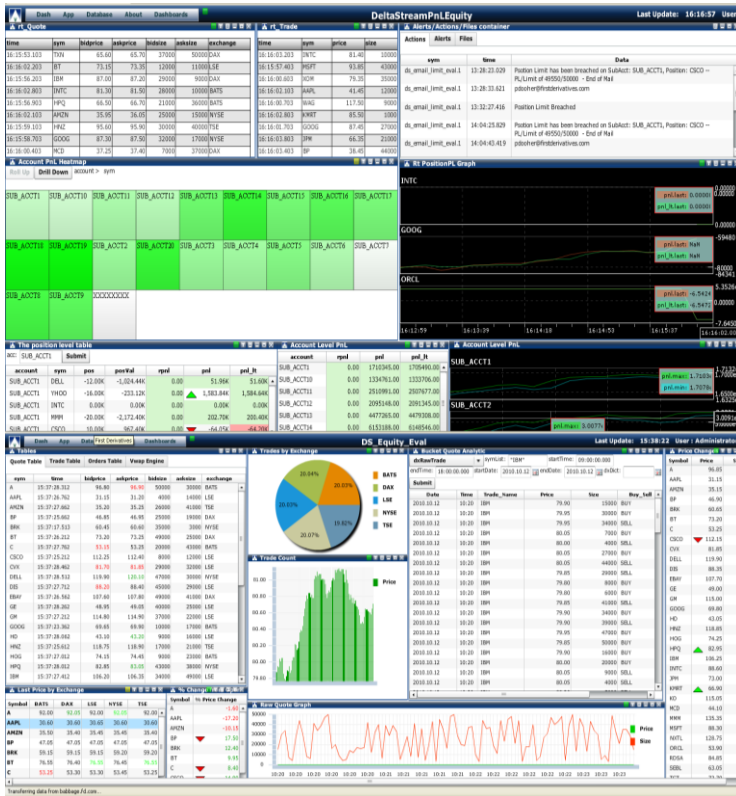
Dash App Database About Dashboards

DeltaStreamPnLEquity

Last Update: 16:16:57 User:

rt_Quote

| time | sym | bidprice | askprice | bidsize | asksize | exchange |
|---|---|---|---|---|---|---|
| 16:15:53.103 | TXN | 65.60 | 65.70 | 37000 | 50000 | DAX |
| 16:16:02.203 | BT | 73.15 | 73.35 | 12000 | 11000 | LSE |
| 16:15:56.203 | IBM | 87.00 | 87.20 | 29000 | 9000 | DAX |
| 16:16:02.803 | INTC | 81.30 | 81.50 | 28000 | 11000 | BATS |
| 16:15:56.903 | HPQ | 66.50 | 66.70 | 21000 | 36000 | BATS |
| 16:16:02.603 | AMZN | 35.95 | 36.05 | 25000 | 15000 | NYSE |
| 16:15:59.103 | HNZ | 95.60 | 95.90 | 30000 | 40000 | TSE |
| 16:15:58.703 | GOOG | 87.30 | 87.50 | 32000 | 17000 | NYSE |
| 16:16:00.403 | MCD | 37.25 | 37.40 | 7000 | 37000 | DAX |

rt_Trade

| time | sym | price | size |
|---|---|---|---|
| 16:16:03.203 | INTC | 81.40 | 10000 |
| 16:15:57.403 | MSFT | 93.85 | 43000 |
| 16:16:00.603 | XOM | 79.35 | 35000 |
| 16:16:02.103 | AAPL | 41.45 | 12000 |
| 16:16:00.703 | WAG | 117.50 | 9000 |
| 16:16:02.803 | KMRT | 85.50 | 1000 |
| 16:16:01.703 | GOOG | 87.45 | 27000 |
| 16:16:02.503 | FM | 66.35 | 21000 |
| 16:16:03.403 | BP | 36.45 | 44000 |

Alerts/Actions/Files container

Actions Alerts Files

| sym | time | Data |
|---|---|---|
| ds_email_limit_eval.1 | 13:28:23.029 | Position Limit has been breached on SubAcct: SUB_ACCT1, Position: CSCO - PL/Limit of 49550/50000 - End of Mail |
| ds_email_limit_eval.1 | 13:28:33.621 | pdosher@firstderivatives.com |
| ds_email_limit_eval.1 | 13:32:27.416 | Position Limit Breached |
| ds_email_limit_eval.1 | 14:04:25.829 | Position Limit has been breached on SubAcct: SUB_ACCT1, Position: CSCO - PL/Limit of 49550/50000 - End of Mail |
| ds_email_limit_eval.1 | 14:04:43.419 | pdosher@firstderivatives.com |

Account PnL Heatmap

Roll Up Drill Down account > sym

SUB_ACCT1 SUB_ACCT10 SUB_ACCT11 SUB_ACCT12 SUB_ACCT13 SUB_ACCT14 SUB_ACCT15 SUB_ACCT16 SUB_ACCT17
SUB_ACCT18 SUB_ACCT19 SUB_ACCT2 SUB_ACCT20 SUB_ACCT3 SUB_ACCT4 SUB_ACCT5 SUB_ACCT6 SUB_ACCT7
SUB_ACCT8 SUB_ACCT9 XXXXXXXXX

Rt PositionPL Graph

INTC pnl_last: 0.0000 pnl_h_last: 0.0000
GOOG pnl_last: NaN pnl_h_last: NaN -59480 -84341
ORCL 5.3526 pnl_last: -6.5424 pnl_h_last: -6.5472 -7.6450
16:12:59 16:13:39 16:14:18 16:14:53 16:15:37 16:16:02

The position level table

acc: SUB_ACCT1 Submit

| account | sym | pos | posVal | rpnl | pnl | pnl_lt |
|---|---|---|---|---|---|---|
| SUB_ACCT1 | DELL | -12.00K | -1,024.44K | 0.00 | 51.96K | 51.60K |
| SUB_ACCT1 | YHOO | -16.00K | -233.12K | 0.00 | 1,583.84K | 1,584.64K |
| SUB_ACCT1 | INTC | 0.00K | 0.00K | 0.00 | 0.00K | 0.00K |
| SUB_ACCT1 | MMM | -20.00K | -2,172.40K | 0.00 | 202.70K | 200.40K |
| SUB_ACCT1 | CSCO | 10.00K | 967.40K | 0.00 | -64.05K | -64.70K |

Account Level PnL

| account | rpnl | pnl | pnl_lt |
|---|---|---|---|
| SUB_ACCT1 | 0.00 | 1710345.00 | 1705490.00 |
| SUB_ACCT10 | 0.00 | 1334761.00 | 1333706.00 |
| SUB_ACCT11 | 0.00 | 2510991.00 | 2507677.00 |
| SUB_ACCT12 | 0.00 | 2095149.00 | 2091345.00 |
| SUB_ACCT13 | 0.00 | 4477265.00 | 4479308.00 |
| SUB_ACCT14 | 0.00 | 6153166.00 | 6148546.00 |

Account Level PnL

SUB_ACCT1 pnl_max: 1.7183e pnl_min: 1.7078e
SUB_ACCT2 pnl_max: 0.0077

Dash App Data First Derivatives Dashboards

DS_Equity_Eval

Last Update: 15:38:22 User : Administrato

Tables

Quote Table Trade Table Orders Table Vwap Engine

| sym | time | bidprice | askprice | bidsize | asksize | exchange |
|---|---|---|---|---|---|---|
| A | 15:37:28.312 | 96.80 | 96.90 | 9000 | 30000 | BATS |
| AAPL | 15:37:26.762 | 31.15 | 31.20 | 4000 | 14000 | LSE |
| AMZN | 15:37:27.662 | 35.20 | 35.25 | 26000 | 41000 | TSE |
| BP | 15:37:25.662 | 46.85 | 46.95 | 25000 | 19000 | DAX |
| BRK | 15:37:17.513 | 60.45 | 60.60 | 35000 | 3000 | NYSE |
| BT | 15:37:26.812 | 73.20 | 73.25 | 49000 | 25000 | DAX |
| C | 15:37:27.762 | 53.15 | 53.25 | 20000 | 43000 | BATS |
| CSCO | 15:37:25.512 | 112.25 | 112.40 | 8000 | 12000 | LSE |
| CVX | 15:37:28.062 | 81.70 | 81.85 | 29000 | 32000 | LSE |
| DELL | 15:37:28.512 | 119.90 | 120.10 | 47000 | 30000 | NYSE |
| DIS | 15:37:27.712 | 86.20 | 86.40 | 45000 | 29000 | LSE |
| EBAY | 15:37:26.562 | 107.60 | 107.80 | 49000 | 21000 | DAX |
| GE | 15:37:28.262 | 48.95 | 49.05 | 40000 | 27000 | DAX |
| GM | 15:37:27.212 | 114.80 | 114.90 | 37000 | 22000 | LSE |
| GOOG | 15:37:23.362 | 69.65 | 69.80 | 10000 | 17000 | BATS |
| HD | 15:37:28.062 | 43.10 | 43.20 | 9000 | 16000 | LSE |
| HNZ | 15:37:25.612 | 118.75 | 118.90 | 17000 | 21000 | TSE |
| HOG | 15:37:27.012 | 74.15 | 74.45 | 9000 | 32000 | TSE |
| HPQ | 15:37:28.012 | 82.85 | 83.00 | 43000 | 38000 | NYSE |
| IBM | 15:37:28.012 | 106.20 | 106.35 | 34000 | 40000 | DAX |

Trades by Exchange

20.04% 20.03% 20.05% 19.82% 20.07%
BATS DAX LSE NYSE TSE

Trade Count

Price

Bucket Quote Analytic

doRawTrade symList: *IBM* startTime: 00:00:00.000
endTime: 18:00:00.000 startDate: 2010.10.12 endDate: 2010.10.12 doDict:
Submit

| Date | time | trade_hsmo | Price | Size | Buy_Sell |
|---|---|---|---|---|---|
| 2010.10.12 | 10:20 | IBM | 79.90 | 15000 | BUY |
| 2010.10.12 | 10:20 | IBM | 79.95 | 55000 | BUY |
| 2010.10.12 | 10:20 | IBM | 79.95 | 34000 | SELL |
| 2010.10.12 | 10:20 | IBM | 80.05 | 7000 | BUY |
| 2010.10.12 | 10:20 | IBM | 80.00 | 4000 | SELL |
| 2010.10.12 | 10:20 | IBM | 80.05 | 44000 | SELL |
| 2010.10.12 | 10:20 | IBM | 79.85 | 29000 | SELL |
| 2010.10.12 | 10:20 | IBM | 79.90 | 8000 | BUY |
| 2010.10.12 | 10:20 | IBM | 79.90 | 41000 | SELL |
| 2010.10.12 | 10:20 | IBM | 79.80 | 45000 | SELL |
| 2010.10.12 | 10:20 | IBM | 79.90 | 6000 | BUY |
| 2010.10.12 | 10:20 | IBM | 79.90 | 39000 | SELL |
| 2010.10.12 | 10:20 | IBM | 79.90 | 23000 | BUY |
| 2010.10.12 | 10:20 | IBM | 79.85 | 9000 | SELL |
| 2010.10.12 | 10:20 | IBM | 79.85 | 50000 | BUY |
| 2010.10.12 | 10:20 | IBM | 79.85 | 16000 | BUY |
| 2010.10.12 | 10:20 | IBM | 79.85 | 42000 | SELL |
| 2010.10.12 | 10:20 | IBM | 79.90 | 15000 | SELL |

Price Changes

| Symbol | Price |
|---|---|
| A | 96.85 |
| AAPL | 31.15 |
| AMZN | 35.20 |
| BP | 46.90 |
| BRK | 60.45 |
| BT | 73.20 |
| C | 53.25 |
| CSCO | 112.15 |
| CVX | 81.80 |
| DELL | 119.90 |
| DIS | 86.35 |
| EBAY | 107.70 |
| GE | 49.00 |
| GM | 115.00 |
| GOOG | 69.80 |
| HD | 43.05 |
| HNZ | 118.85 |
| HOG | 74.25 |
| HPQ | 82.95 |
| IBM | 106.25 |
| INTC | 88.60 |
| JPM | 73.00 |
| KMRT | 84.90 |
| KO | 115.05 |
| MCD | 44.10 |
| MMM | 135.35 |
| MSFT | 88.30 |
| NKTL | 128.75 |
| ORCL | 53.90 |
| RDSA | 84.85 |
| SEBL | 63.05 |

Last Price by Exchange

| Symbol | BATS | DAX | LSE | NYSE | TSE |
|---|---|---|---|---|---|
| A | 93.00 | 92.00 | 92.00 | 92.00 | 92.00 |
| AAPL | 30.60 | 30.60 | 30.60 | 30.60 | 30.60 |
| AMZN | 35.50 | 35.40 | 35.45 | 35.45 | 35.40 |
| BP | 47.05 | 47.05 | 47.05 | 47.05 | 47.00 |
| BRK | 59.15 | 59.15 | 59.20 | 59.20 | 59.15 |
| BT | 76.55 | 76.40 | 76.55 | 76.45 | 76.40 |
| C | 53.25 | 53.30 | 53.30 | 53.25 | 53.25 |

% Change

| Symbol | % Price Change |
|---|---|
| A | -1.60 |
| AAPL | -17.20 |
| AMZN | -10.15 |
| BP | 12.40 |
| BRK | 12.45 |
| BT | 9.95 |
| C | 8.40 |

Raw Quote Graph

Price Size

Transferring data from bubbage:/d.com...